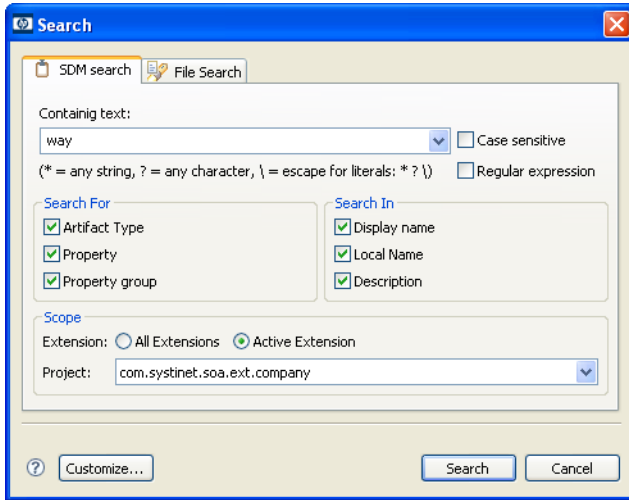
Search

SDM search | File Search

Containig text:

way

Case sensitive

(* = any string, ? = any character, \ = escape for literals: * ? \)

Regular expression

Search For

Artifact Type

Property

Property group

Search In

Display name

Local Name

Description

Scope

Extension: All Extensions Active Extension

Project: com.systinet.soa.ext.company

Customize...

Search

Cancel